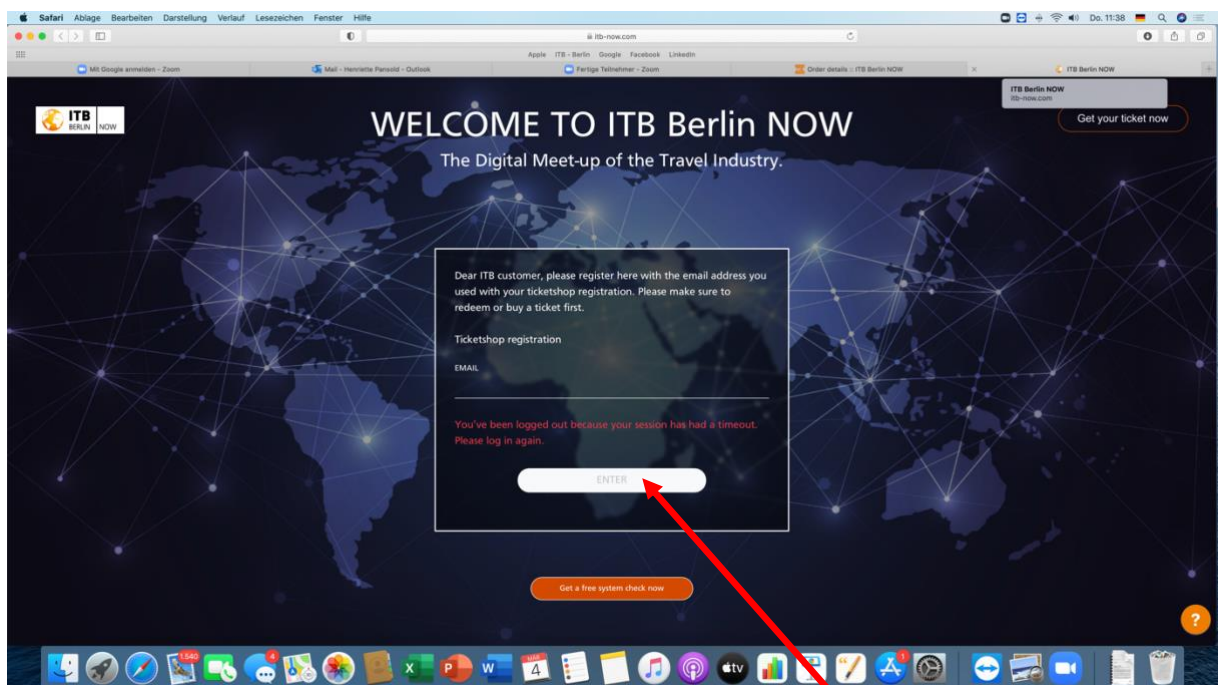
Safari Ablage Bearbeiten Darstellung Verlauf Lesezeichen Fenster Hilfe

Do. 11:38

itb-now.com

Apple ITB - Berlin Google Facebook LinkedIn

Mit Google anmelden - Zoom
Mail - Henriette Parsold - Outlook
Fertige Teilnehmer - Zoom
Order details :: ITB Berlin NOW
ITB Berlin NOW

ITB Berlin NOW
itb-now.com

ITB BERLIN NOW

WELCOME TO ITB Berlin NOW

The Digital Meet-up of the Travel Industry.

Get your ticket now

Dear ITB customer, please register here with the email address you used with your ticketshop registration. Please make sure to redeem or buy a ticket first.

Ticketshop registration

EMAIL

You've been logged out because your session has had a timeout. Please log in again.

ENTER

Get a free system check now

?

1.540
4
4
1